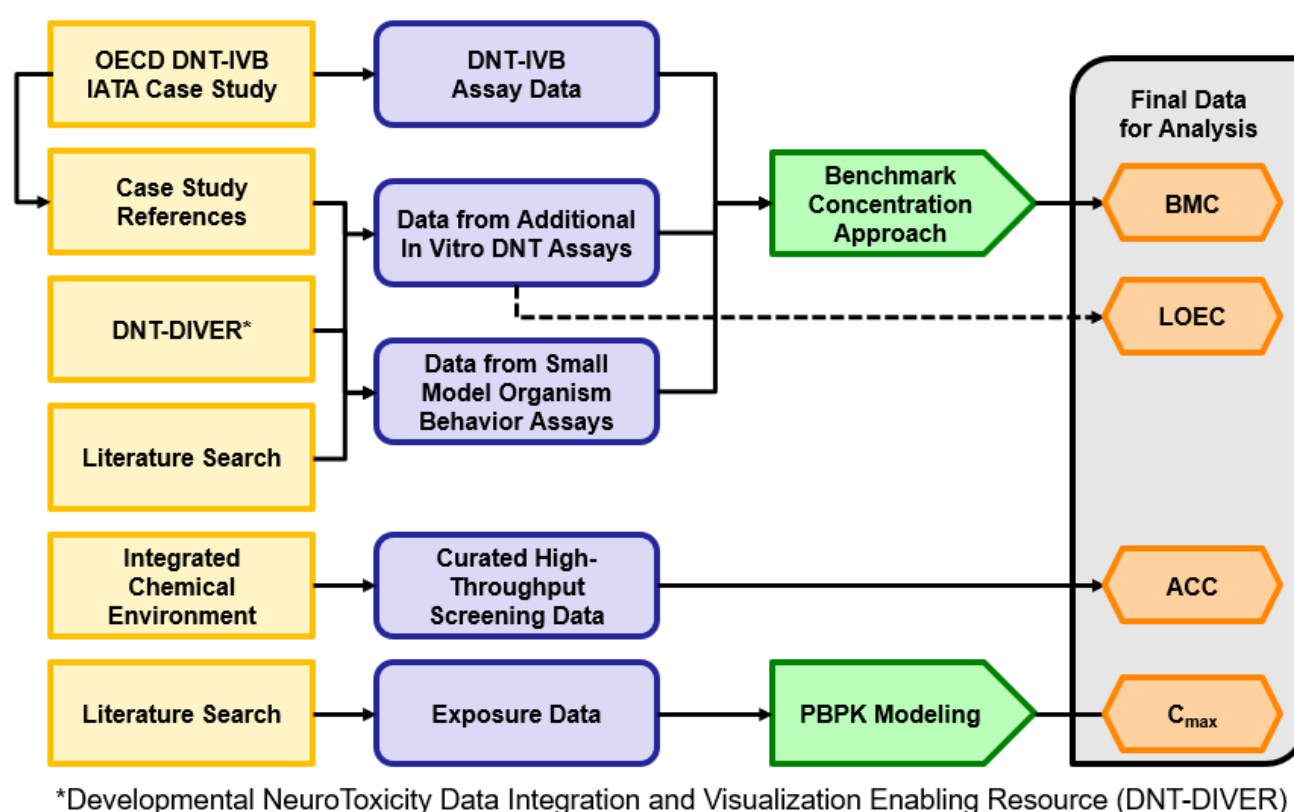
OECD DNT-IVB IATA Case Study

DNT-IVB Assay Data

Final Data for Analysis

Case Study References

Data from Additional In Vitro DNT Assays

Benchmark Concentration Approach

BMC

DNT-DIVER*

LOEC

Data from Small Model Organism Behavior Assays

Literature Search

Integrated Chemical Environment

Curated High-Throughput Screening Data

ACC

Literature Search

Exposure Data

PBPK Modeling

$C_{max}$

*Developmental NeuroToxicity Data Integration and Visualization Enabling Resource (DNT-DIVER)